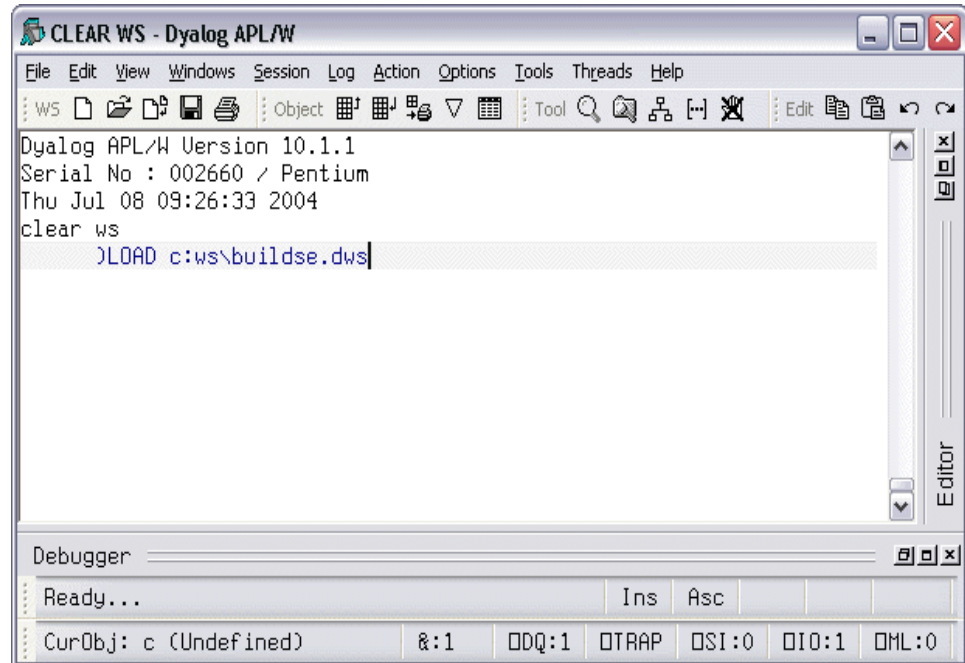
CLEAR WS - Dyalog APL/W

File Edit View Windows Session Log Action Options Tools Threads Help

WS Object Tool Edit

Dyalog APL/W Version 10.1.1
Serial No : 002660 / Pentium
Thu Jul 08 09:26:33 2004
clear ws
)LOAD c:ws\buildse.dws

Editor

Debugger

Ready... Ins Asc

CurObj: c (Undefined) &:1 ⎕DQ:1 ⎕TRAP ⎕SI:0 ⎕IO:1 ⎕ML:0